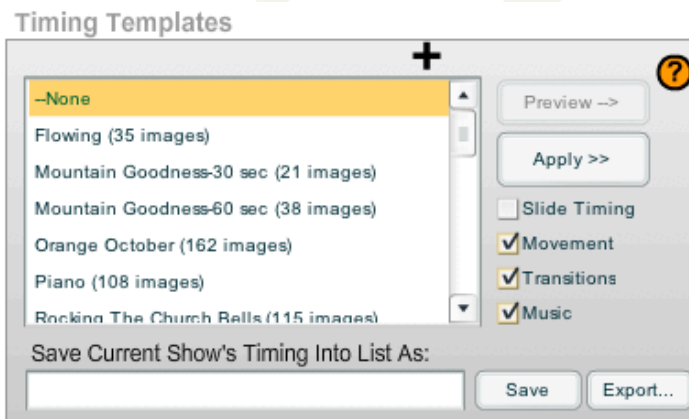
Timing Templates

+

?

--None
Flowing (35 images)
Mountain Goodness-30 sec (21 images)
Mountain Goodness-60 sec (38 images)
Orange October (162 images)
Piano (108 images)
Rocking The Church Bells (115 images)

Preview -->
Apply >>
Slide Timing
Movement
Transitions
Music

Save Current Show's Timing Into List As:

Save
Export...